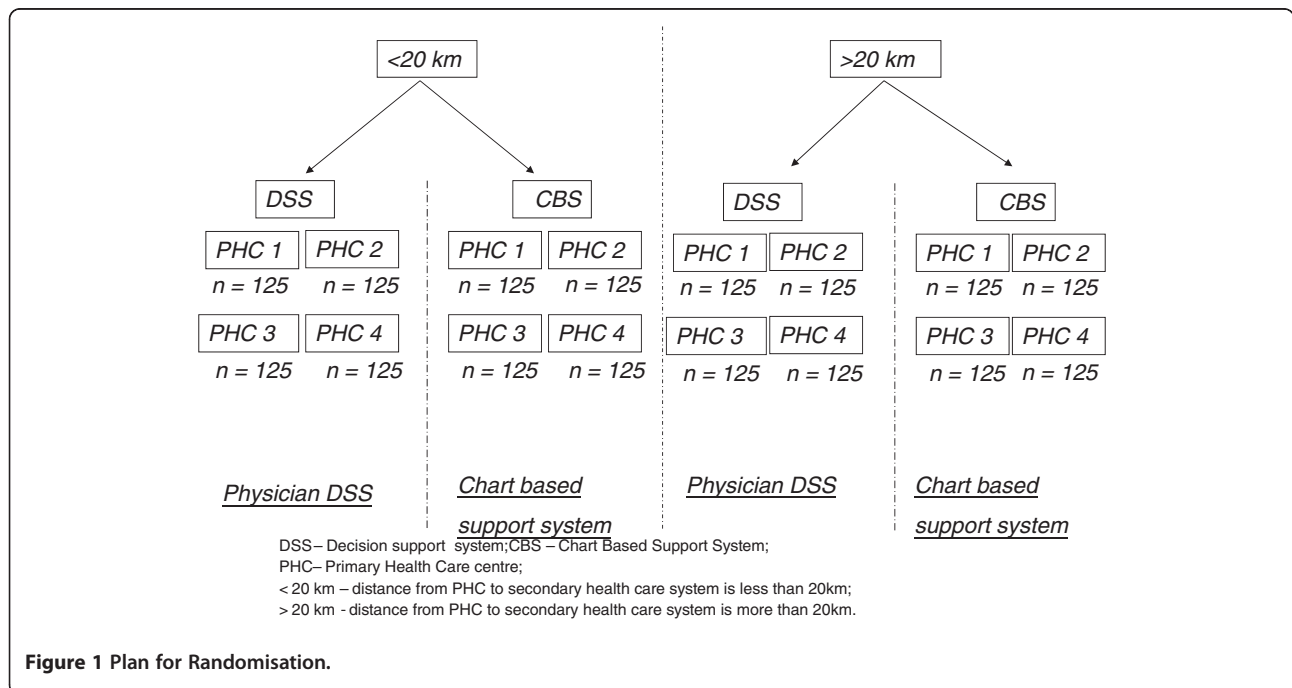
<20 km

DSS

PHC 1
n = 125

PHC 2
n = 125

PHC 3
n = 125

PHC 4
n = 125

Physician DSS

CBS

PHC 1
n = 125

PHC 2
n = 125

PHC 3
n = 125

PHC 4
n = 125

Chart based support system

>20 km

DSS

PHC 1
n = 125

PHC 2
n = 125

PHC 3
n = 125

PHC 4
n = 125

Physician DSS

CBS

PHC 1
n = 125

PHC 2
n = 125

PHC 3
n = 125

PHC 4
n = 125

Chart based support system

DSS– Decision support system;CBS – Chart Based Support System;
PHC– Primary Health Care centre;
< 20 km – distance from PHC to secondary health care system is less than 20km;
> 20 km - distance from PHC to secondary health care system is more than 20km.

Figure 1 Plan for Randomisation.